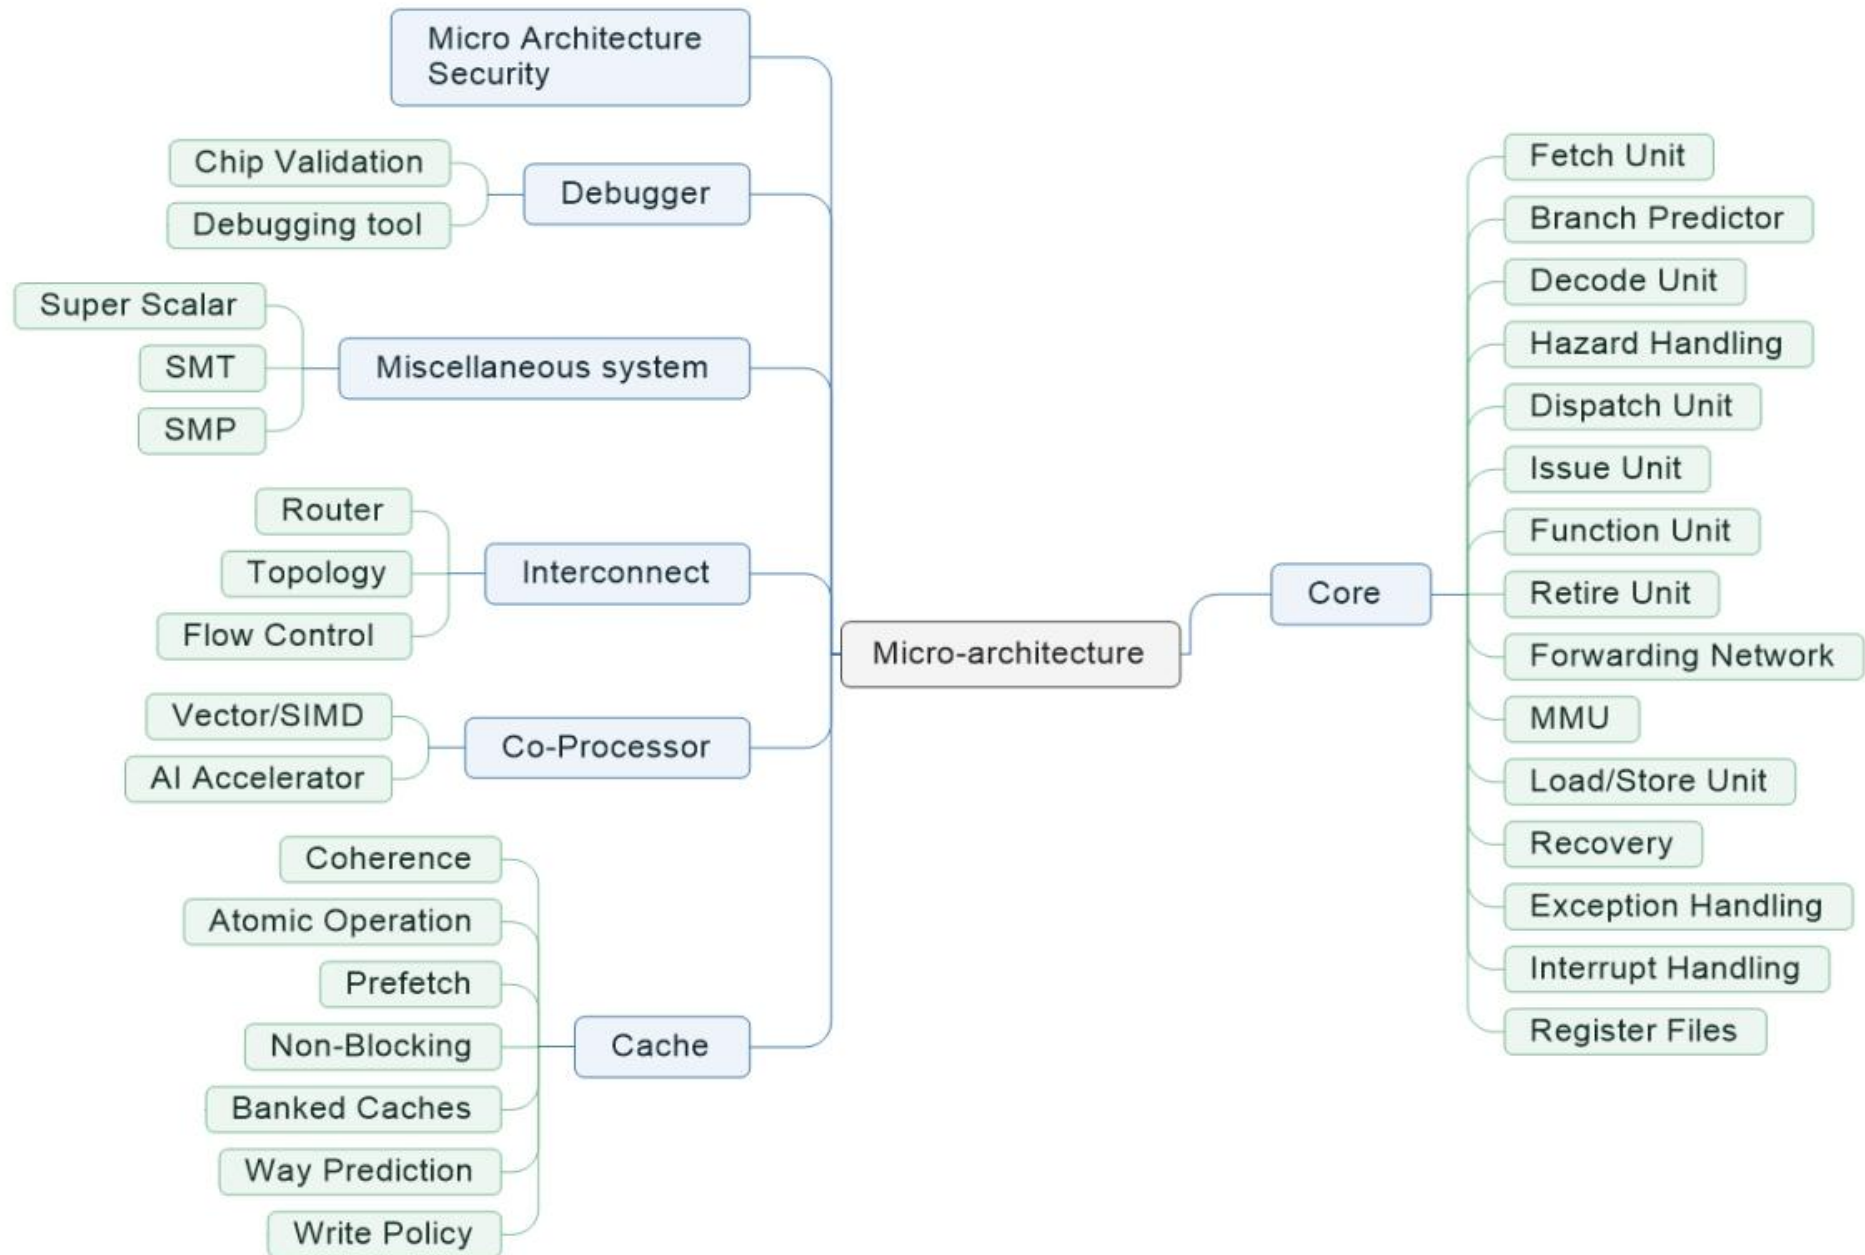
Micro Architecture Security

Chip Validation
Debugging tool
Debugger

Super Scalar
SMT
SMP
Miscellaneous system

Router
Topology
Flow Control
Interconnect

Vector/SIMD
AI Accelerator
Co-Processor

Coherence
Atomic Operation
Prefetch
Non-Blocking
Banked Caches
Way Prediction
Write Policy
Cache

Micro-architecture

Core

Fetch Unit
Branch Predictor
Decode Unit
Hazard Handling
Dispatch Unit
Issue Unit
Function Unit
Retire Unit
Forwarding Network
MMU
Load/Store Unit
Recovery
Exception Handling
Interrupt Handling
Register Files